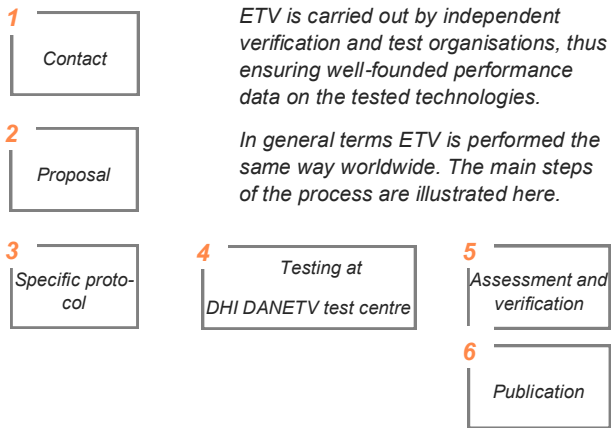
1
Contact

ETV is carried out by independent verification and test organisations, thus ensuring well-founded performance data on the tested technologies.

2
Proposal

In general terms ETV is performed the same way worldwide. The main steps of the process are illustrated here.

3
Specific protocol

4
Testing at DHI DANETV test centre

5
Assessment and verification

6
Publication